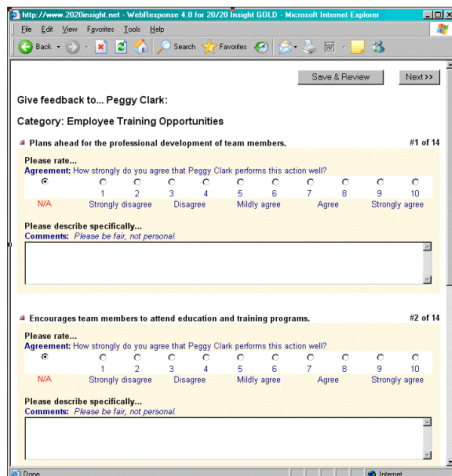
http://www.2020insight.net - WebResponse 4.0 for 20/20 Insight GOLD - Microsoft Internet Explorer

File Edit View Favorites Tools Help

Back Search Favorites

Save & Review Next>>

Give feedback to... Peggy Clark:

Category: Employee Training Opportunities

Plans ahead for the professional development of team members. #1 of 14

Please rate...
Agreement: How strongly do you agree that Peggy Clark performs this action well?

| N/A | 1 | 2 | 3 | 4 | 5 | 6 | 7 | 8 | 9 | 10 |
|---|---|---|---|---|---|---|---|---|---|---|
| | Strongly disagree | | Disagree | | Mildly agree | | Agree | | Strongly agree | |

Please describe specifically...
Comments: Please be fair, not personal.

Encourages team members to attend education and training programs. #2 of 14

Please rate...
Agreement: How strongly do you agree that Peggy Clark performs this action well?

| N/A | 1 | 2 | 3 | 4 | 5 | 6 | 7 | 8 | 9 | 10 |
|---|---|---|---|---|---|---|---|---|---|---|
| | Strongly disagree | | Disagree | | Mildly agree | | Agree | | Strongly agree | |

Please describe specifically...
Comments: Please be fair, not personal.

Done Internet